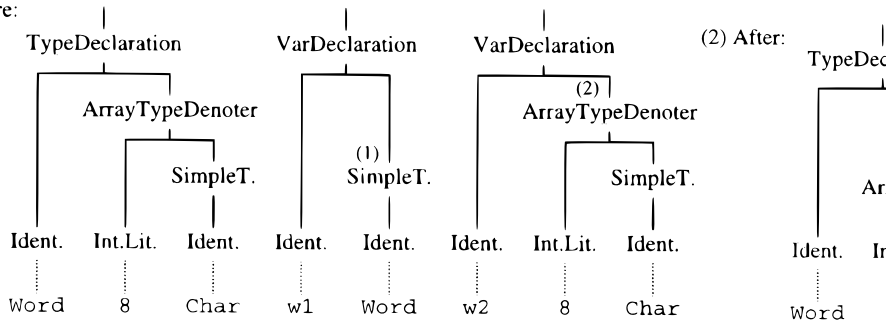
re:

TypeDeclaration

ArrayTypeDenoter

SimpleT.

Ident. Int.Lit. Ident.

Word 8 Char

VarDeclaration

(1) SimpleT.

Ident. Ident.

w1 Word

VarDeclaration

(2) ArrayTypeDenoter

SimpleT.

Ident. Int.Lit. Ident.

w2 8 Char

(2) After:

TypeDec

Ar

Ident. In

Word